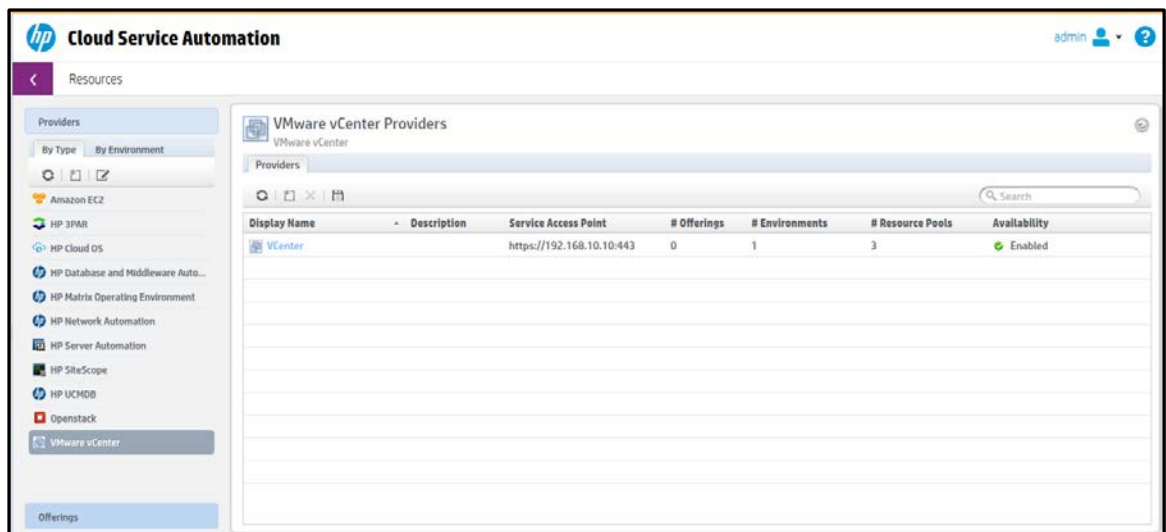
hp Cloud Service Automation

admin

Resources

Providers

By Type By Environment

Amazon EC2

HP 3PAR

HP Cloud OS

HP Database and Middleware Auto...

HP Matrix Operating Environment

HP Network Automation

HP Server Automation

HP SiteScope

HP UCMDB

Openstack

VMware vCenter

Offerings

VMware vCenter Providers

VMware vCenter

Providers

Search

| Display Name | Description | Service Access Point | # Offerings | # Environments | # Resource Pools | Availability |
|---|---|---|---|---|---|---|
| VCenter | | https://192.168.10.10:443 | 0 | 1 | 3 | Enabled |